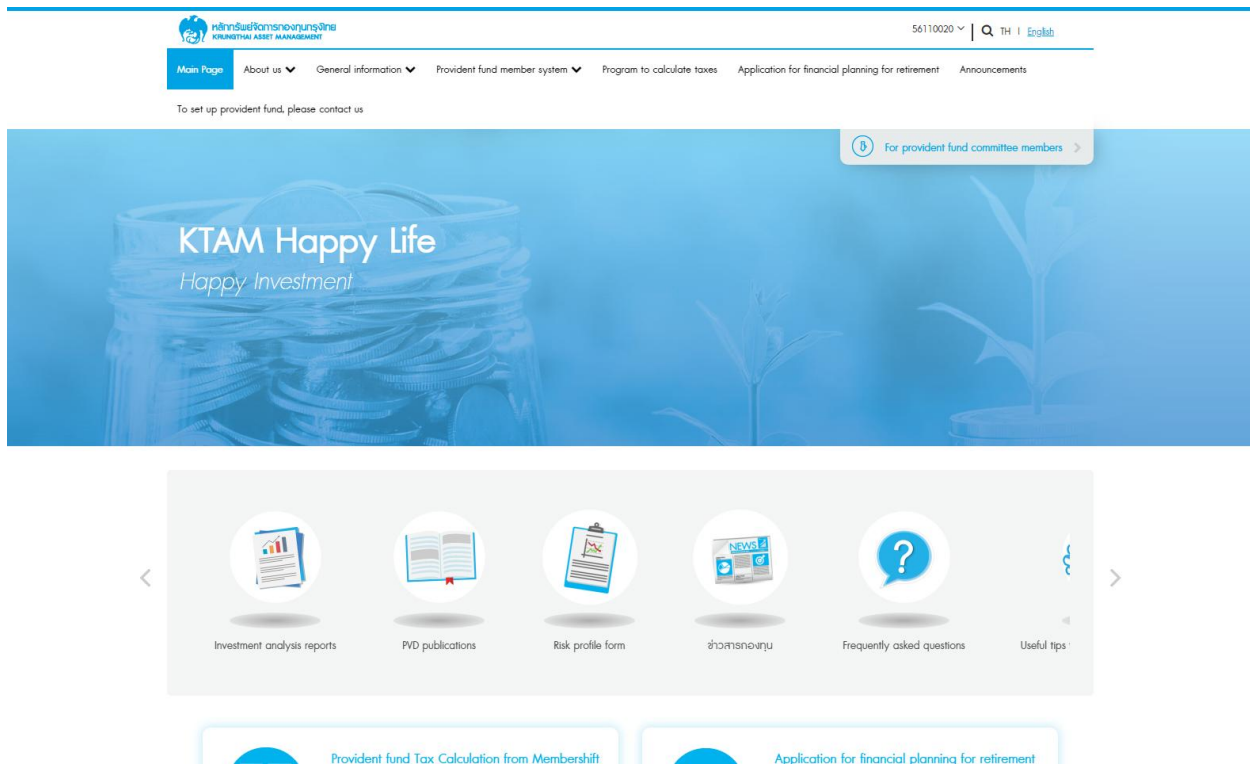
หลักทรัพย์จัดการกองทุนกรุงไทย
KRUNGTHAI ASSET MANAGEMENT

56110020 | TH | English

Main Page | About us | General information | Provident fund member system | Program to calculate taxes | Application for financial planning for retirement | Announcements

To set up provident fund, please contact us

For provident fund committee members

KTAM Happy Life

Happy Investment

NEWS

?

Investment analysis reports

PVD publications

Risk profile form

ข่าวสารกองทุน

Frequently asked questions

Useful tips

Provident fund Tax Calculation from Membershift

Application for financial planning for retirement